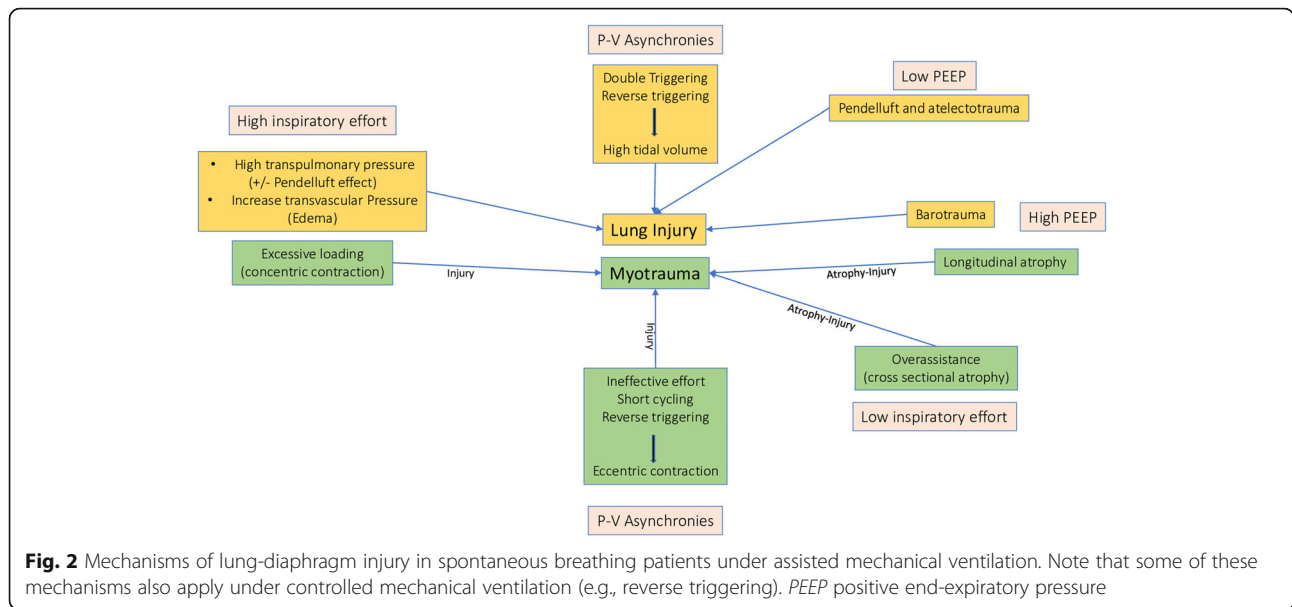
P-V Asynchronies

Double Triggering
Reverse triggering
High tidal volume

Low PEEP

Pendelluft and atelectotrauma

High inspiratory effort

• High transpulmonary pressure (+/- Pendelluft effect)
• Increase transvascular Pressure (Edema)

Lung Injury

Barotrauma

High PEEP

Excessive loading (concentric contraction)

Injury

Myotrauma

Atrophy-Injury

Longitudinal atrophy

Atrophy-Injury

Injury

Overassistance (cross sectional atrophy)

Low inspiratory effort

Ineffective effort
Short cycling
Reverse triggering
Eccentric contraction

P-V Asynchronies

**Fig. 2** Mechanisms of lung-diaphragm injury in spontaneous breathing patients under assisted mechanical ventilation. Note that some of these mechanisms also apply under controlled mechanical ventilation (e.g., reverse triggering). *PEEP* positive end-expiratory pressure